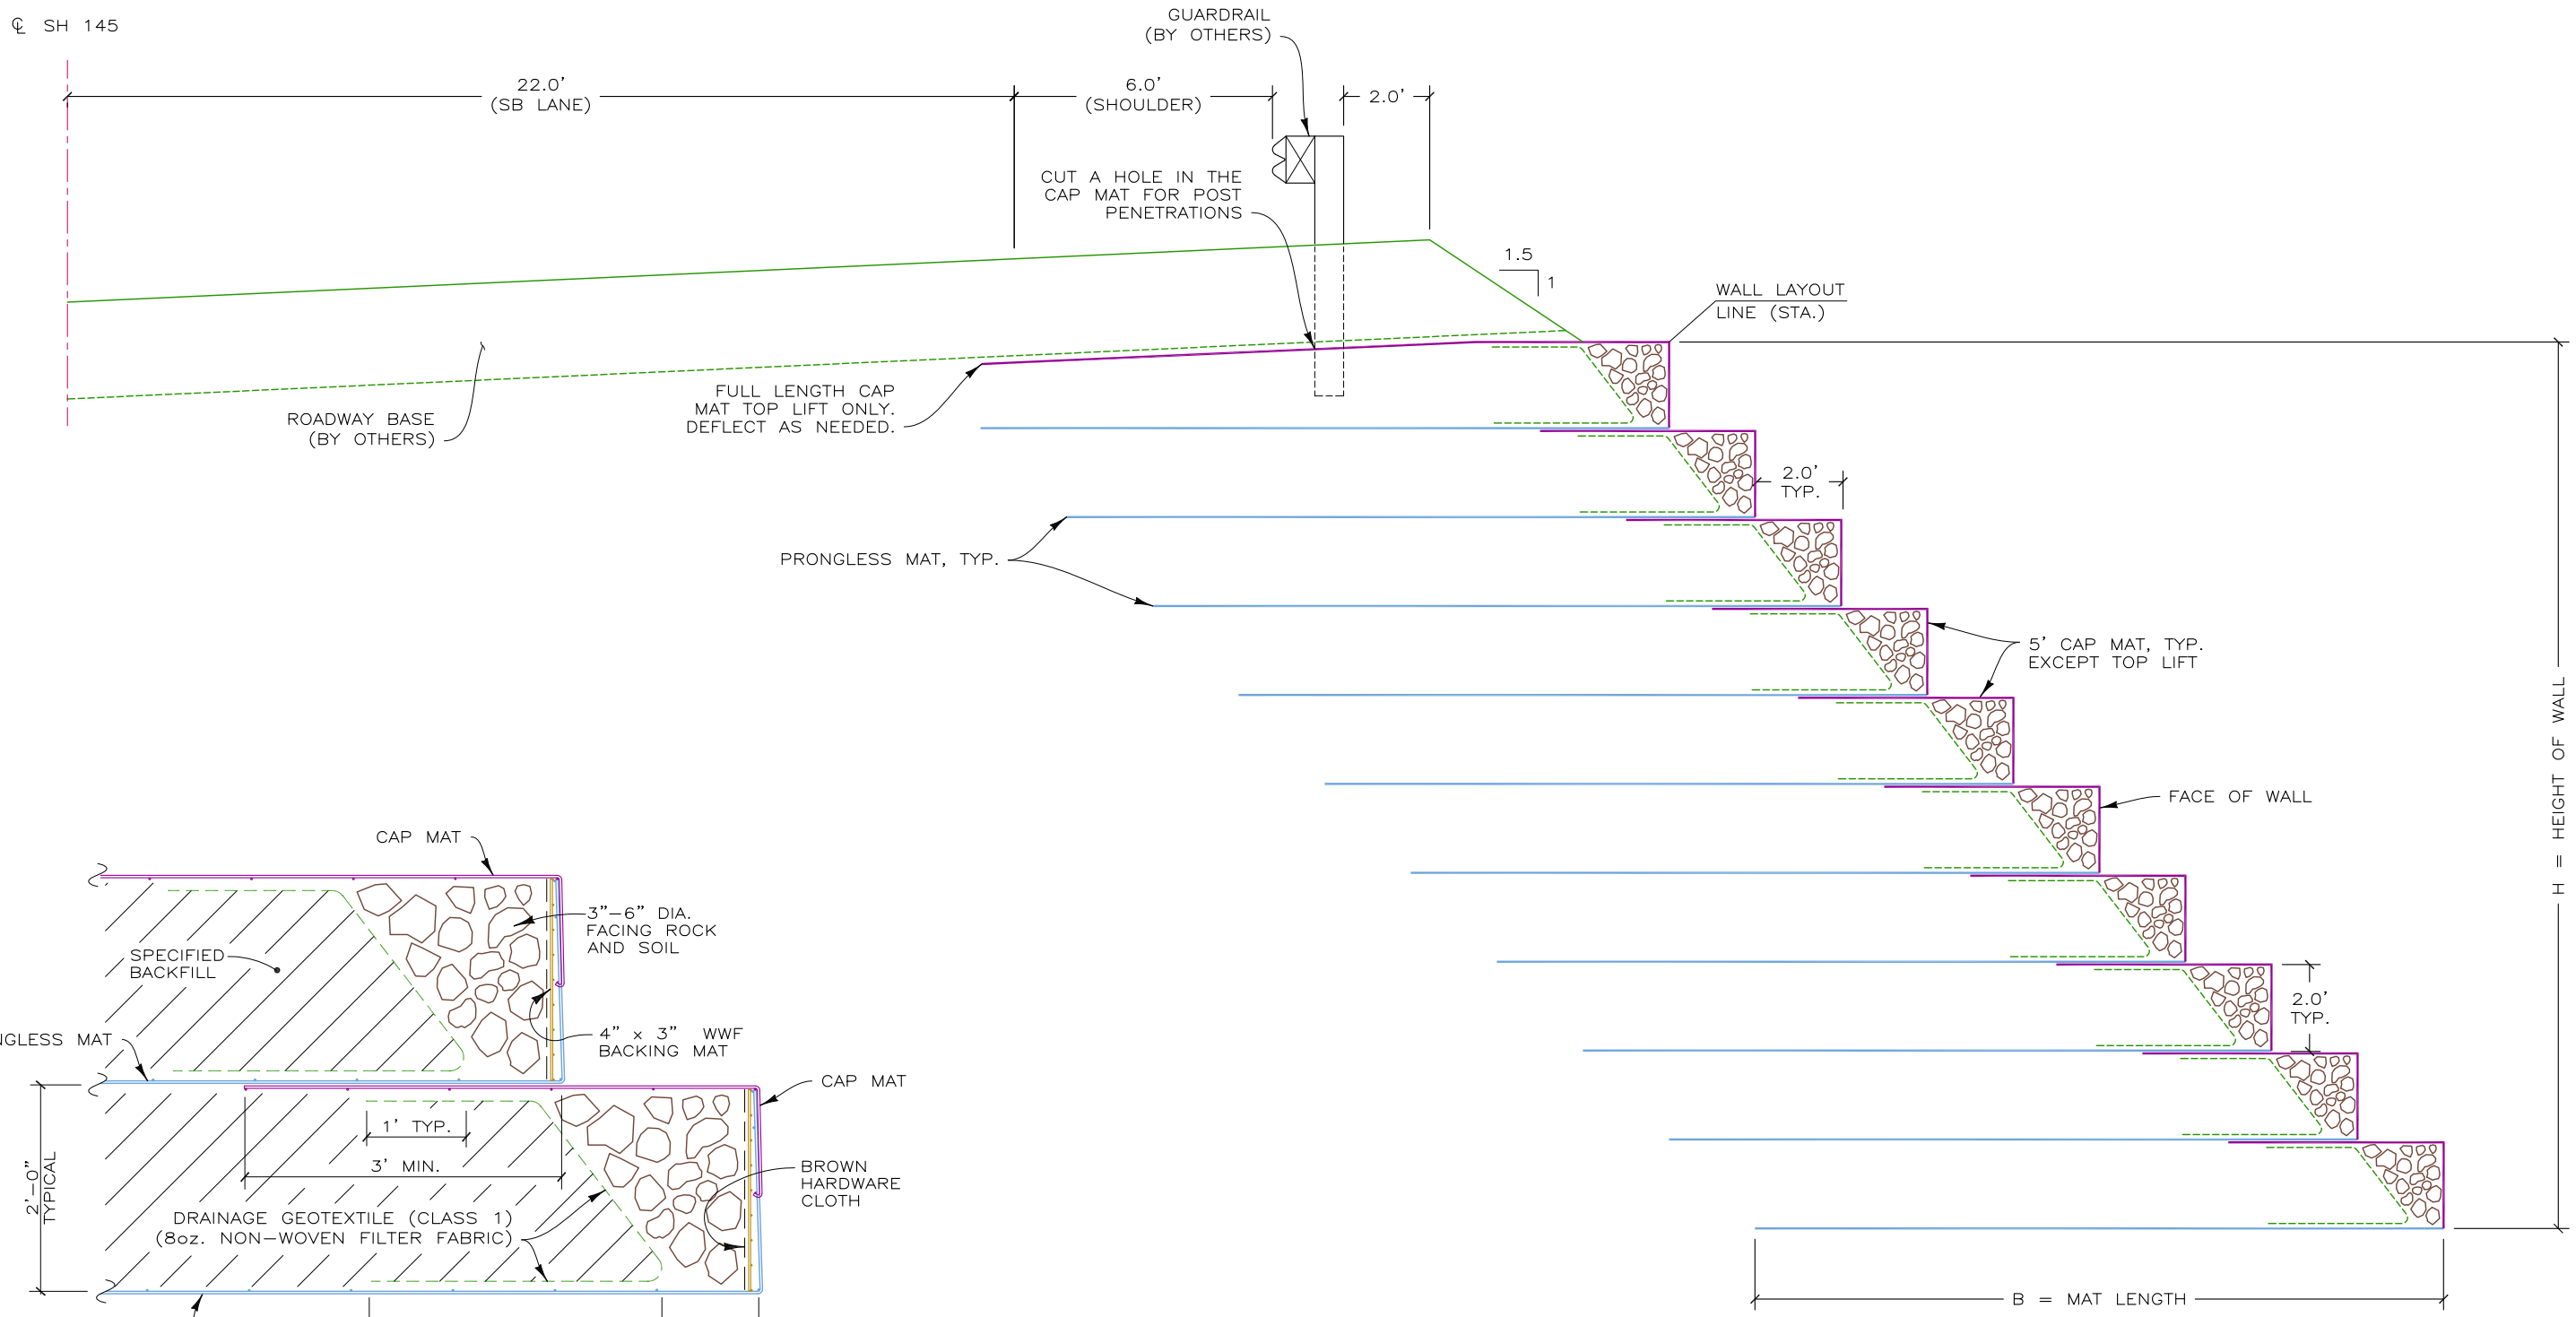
℄ SH 145

GUARDRAIL (BY OTHERS)

22.0' (SB LANE)

6.0' (SHOULDER)

2.0'

CUT A HOLE IN THE CAP MAT FOR POST PENETRATIONS

1.5

1

WALL LAYOUT LINE (STA.)

ROADWAY BASE (BY OTHERS)

FULL LENGTH CAP MAT TOP LIFT ONLY. DEFLECT AS NEEDED.

2.0' TYP.

PRONGLESS MAT, TYP.

5' CAP MAT, TYP. EXCEPT TOP LIFT

FACE OF WALL

H = HEIGHT OF WALL

2.0' TYP.

B = MAT LENGTH

CAP MAT

3"–6" DIA. FACING ROCK AND SOIL

SPECIFIED BACKFILL

IGLESS MAT

4" x 3" WWF BACKING MAT

CAP MAT

1' TYP.

3' MIN.

2'–0" TYPICAL

BROWN HARDWARE CLOTH

DRAINAGE GEOTEXTILE (CLASS 1) (8oz. NON–WOVEN FILTER FABRIC)